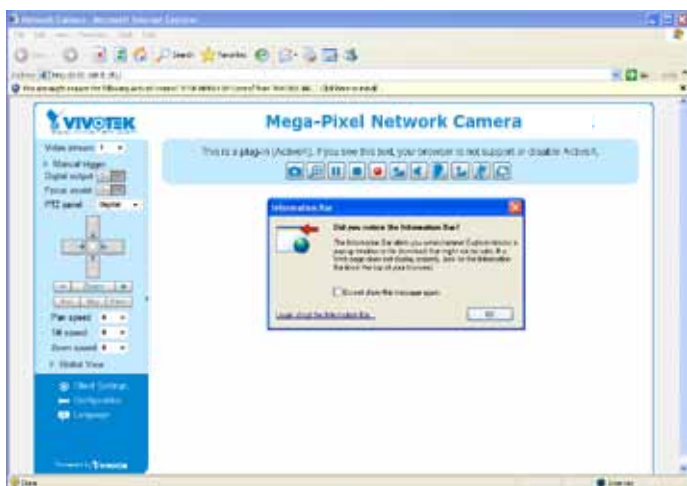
Network Camera - Microsoft Internet Explorer

VIVOTEK

Mega-Pixel Network Camera

Video stream 1

Manual trigger

Digital output

Focus assist

PTZ panel Digital

This is a plug-in (ActiveX). If you see this text, your browser is not support or disable ActiveX.

Information Bar

Did you notice the Information Bar?

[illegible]

Do not show this message again

Learn about the Information Bar...

OK

Zoom

Pan speed 0

Tilt speed 0

Zoom speed 0

Global View

Client Settings

Configuration

Language

Powered by VIVOTEK

Done

Internet